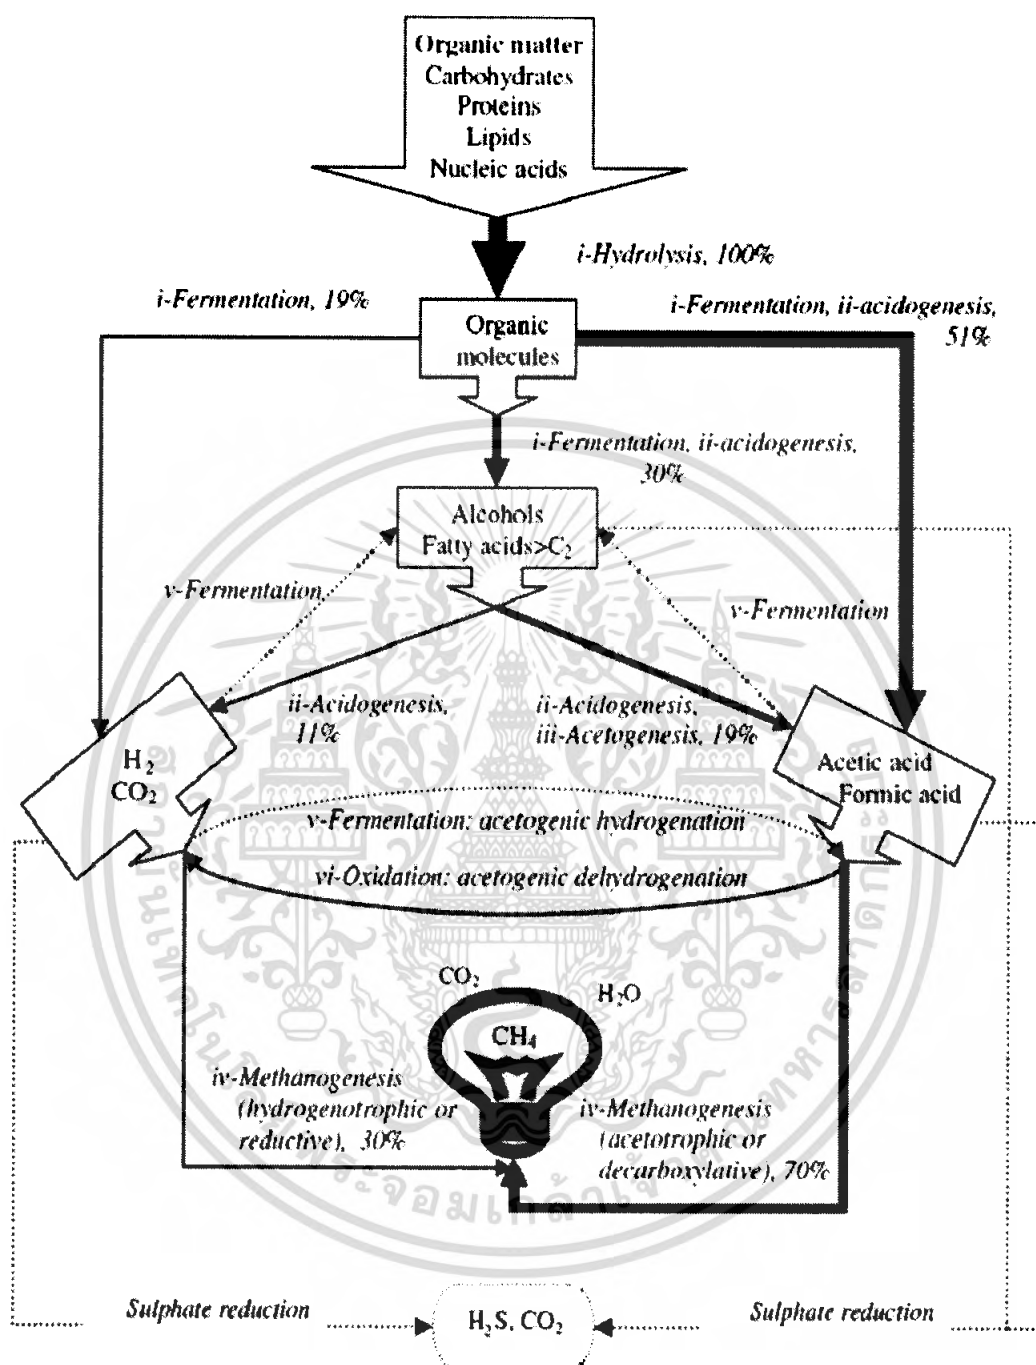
Organic matter
Carbohydrates
Proteins
Lipids
Nucleic acids

i-Hydrolysis, 100%

i-Fermentation, 19%

Organic molecules

i-Fermentation, ii-acidogenesis, 51%

i-Fermentation, ii-acidogenesis, 30%

Alcohols
Fatty acids>$C_2$

v-Fermentation

v-Fermentation

ii-Acidogenesis, 11%

ii-Acidogenesis, iii-Acetogenesis, 19%

$H_2$
$CO_2$

Acetic acid
Formic acid

v-Fermentation: acetogenic hydrogenation

vi-Oxidation: acetogenic dehydrogenation

$CO_2$

$H_2O$

$CH_4$

iv-Methanogenesis (hydrogenotrophic or reductive), 30%

iv-Methanogenesis (acetotrophic or decarboxylative), 70%

Sulphate reduction

$H_2S$, $CO_2$

Sulphate reduction